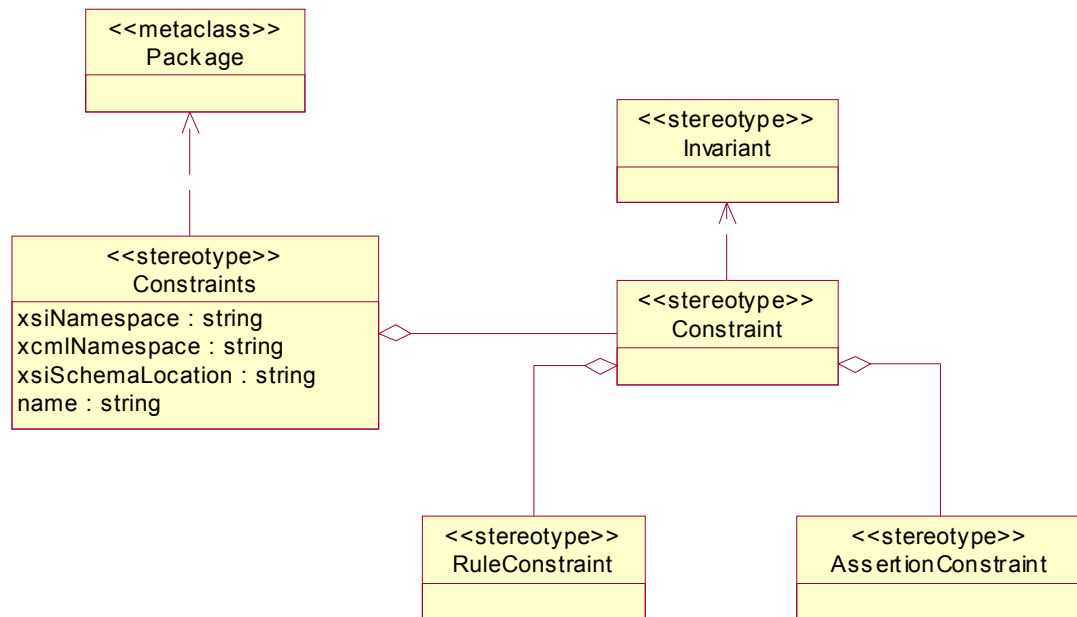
<<metaclass>>
Package

<<stereotype>>
Invariant

<<stereotype>>
Constraints

xsiNamespace : string
xcmlNamespace : string
xsiSchemaLocation : string
name : string

<<stereotype>>
Constraint

<<stereotype>>
RuleConstraint

<<stereotype>>
AssertionConstraint